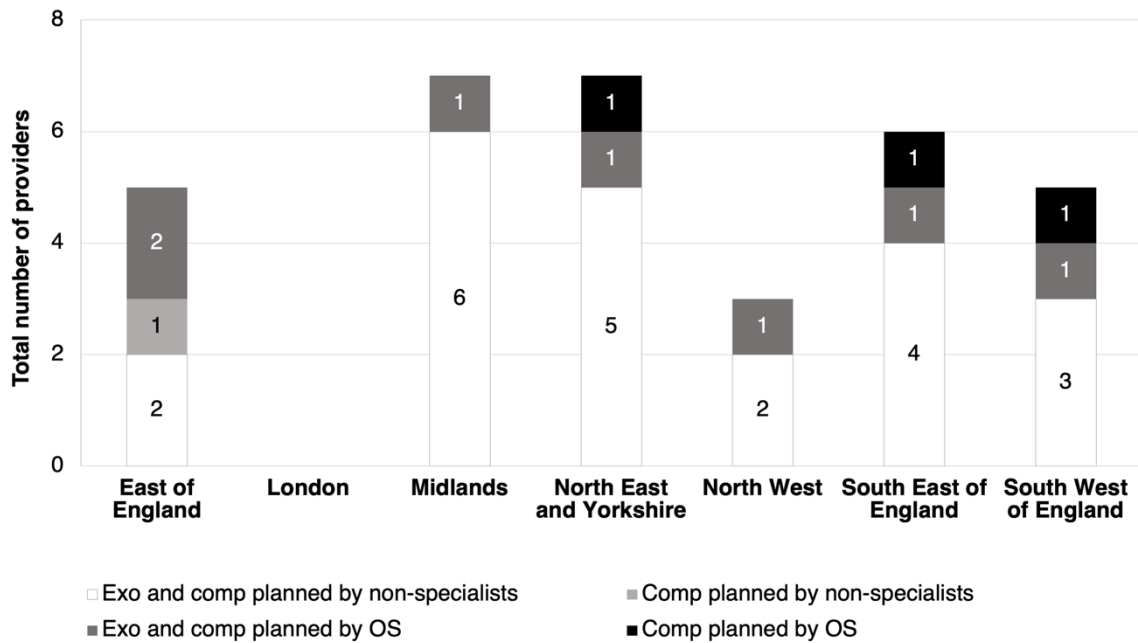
8
6
4
2
0

Total number of providers

2
1
2

6
1

5
1
1

2
1

4
1
1

3
1
1

East of England
London
Midlands
North East and Yorkshire
North West
South East of England
South West of England

□ Exo and comp planned by non-specialists
■ Comp planned by non-specialists
■ Exo and comp planned by OS
■ Comp planned by OS